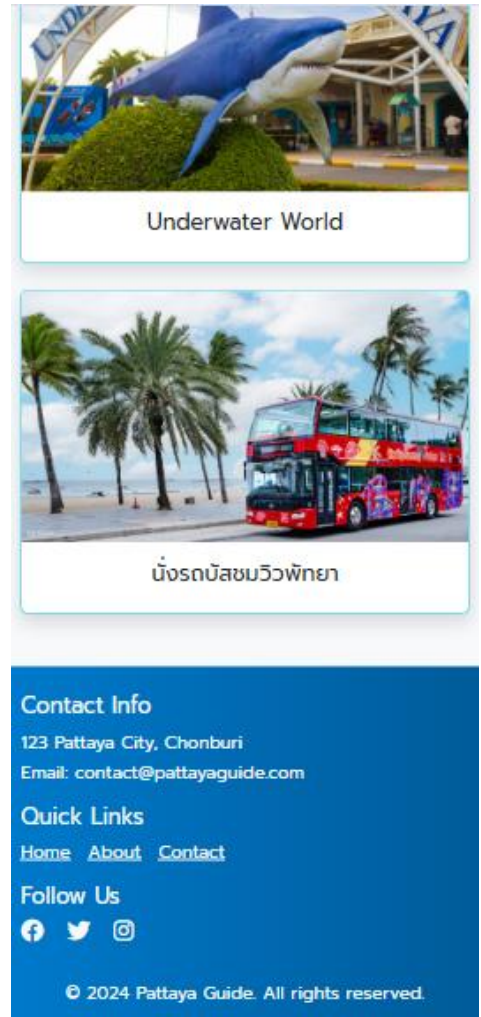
UNDE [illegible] YA

Underwater World

นั่งรถบัสชมวิวพัทยา

Contact Info

123 Pattaya City, Chonburi

Email: contact@pattayaguide.com

Quick Links

Home About Contact

Follow Us

© 2024 Pattaya Guide. All rights reserved.